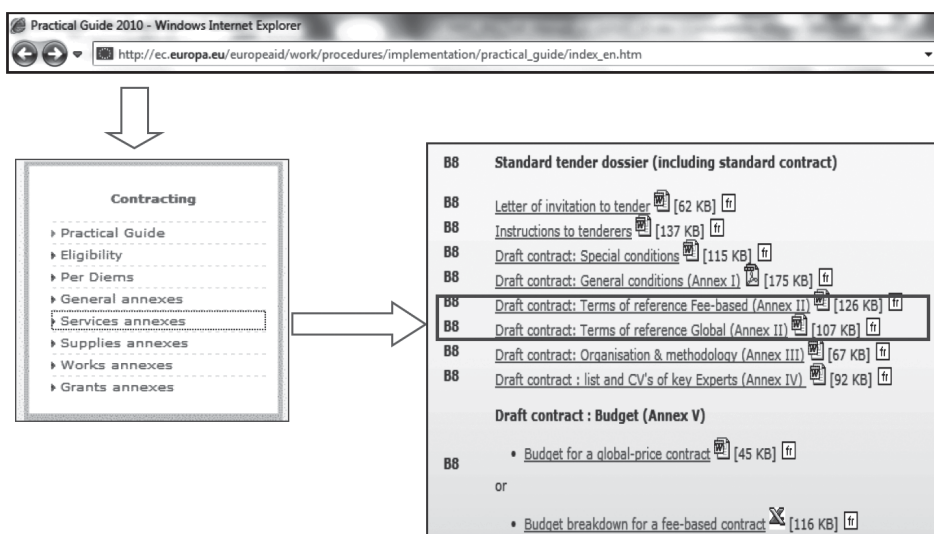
Practical Guide 2010 - Windows Internet Explorer

http://ec.europa.eu/europeaid/work/procedures/implementation/practical_guide/index_en.htm

Contracting

Practical Guide
Eligibility
Per Diems
General annexes
Services annexes
Supplies annexes
Works annexes
Grants annexes

| | |
|---|---|
| B8 | Standard tender dossier (including standard contract) |
| B8 | Letter of invitation to tender [62 KB] fr |
| B8 | Instructions to tenderers [137 KB] fr |
| B8 | Draft contract: Special conditions [115 KB] fr |
| B8 | Draft contract: General conditions (Annex I) [175 KB] fr |
| B8 | Draft contract: Terms of reference Fee-based (Annex II) [126 KB] fr |
| B8 | Draft contract: Terms of reference Global (Annex II) [107 KB] fr |
| B8 | Draft contract: Organisation & methodology (Annex III) [67 KB] fr |
| B8 | Draft contract : list and CV's of key Experts (Annex IV) [92 KB] fr |
| | Draft contract : Budget (Annex V) |
| B8 | • Budget for a global-price contract [45 KB] fr<br>or<br>• Budget breakdown for a fee-based contract [116 KB] fr |